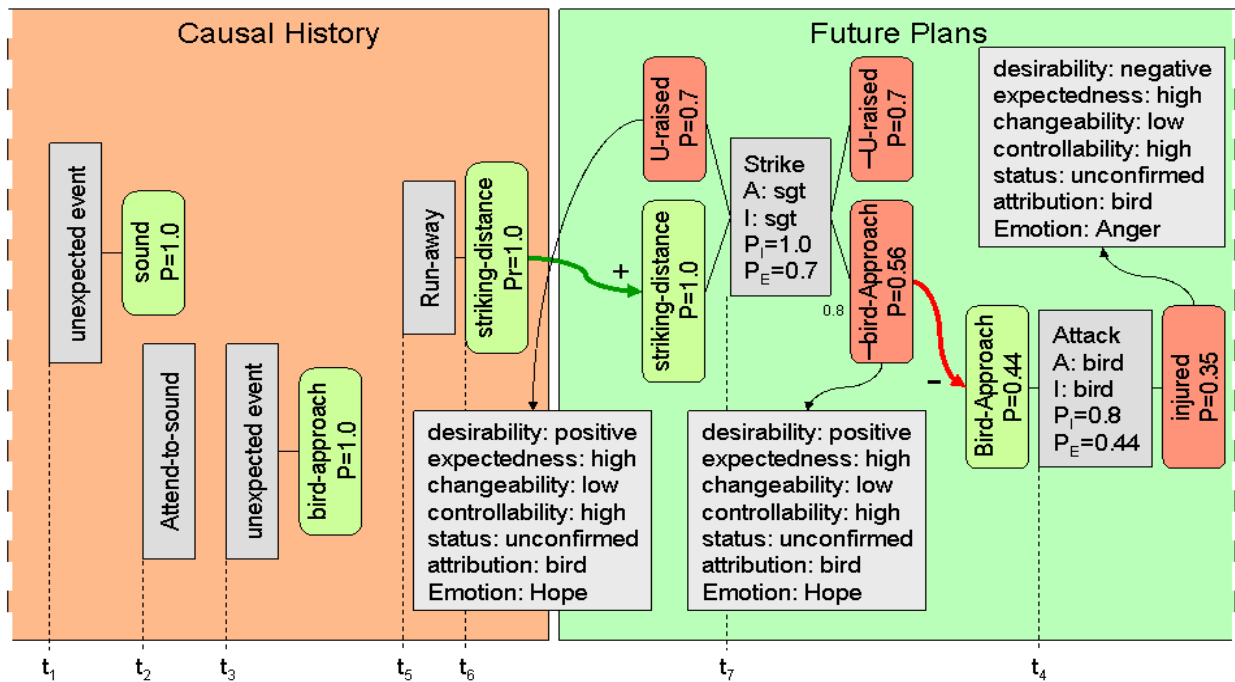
Causal History

unexpected event

sound
P=1.0

Attend-to-sound

unexpected event

bird-approach
P=1.0

Run-away

striking-distance
Pr=1.0

desirability: positive
expectedness: high
changeability: low
controllability: high
status: unconfirmed
attribution: bird
Emotion: Hope

Future Plans

+

U-raised
P=0.7

striking-distance
P=1.0

Strike
A: sgt
I: sgt
$P_I$=1.0
$P_E$=0.7

¬U-raised
P=0.7

¬bird-Approach
P=0.56

0.8

desirability: positive
expectedness: high
changeability: low
controllability: high
status: unconfirmed
attribution: bird
Emotion: Hope

–

Bird-Approach
P=0.44

Attack
A: bird
I: bird
$P_I$=0.8
$P_E$=0.44

injured
P=0.35

desirability: negative
expectedness: high
changeability: low
controllability: high
status: unconfirmed
attribution: bird
Emotion: Anger

$t_1$ $t_2$ $t_3$ $t_5$ $t_6$ $t_7$ $t_4$